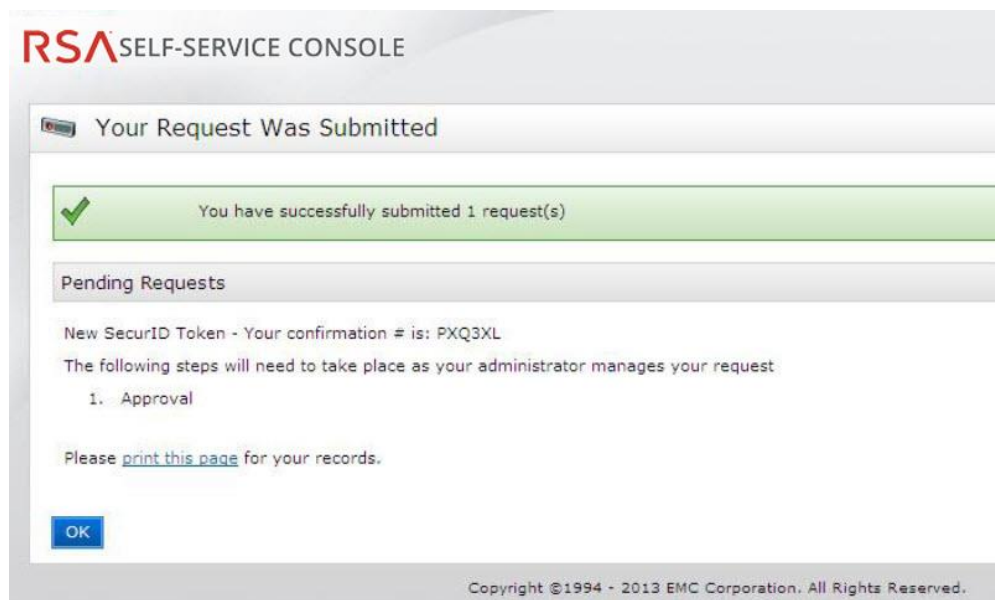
RSA SELF-SERVICE CONSOLE

Your Request Was Submitted

You have successfully submitted 1 request(s)

Pending Requests

New SecurID Token - Your confirmation # is: PXQ3XL

The following steps will need to take place as your administrator manages your request

1. Approval

Please print this page for your records.

OK

Copyright ©1994 - 2013 EMC Corporation. All Rights Reserved.